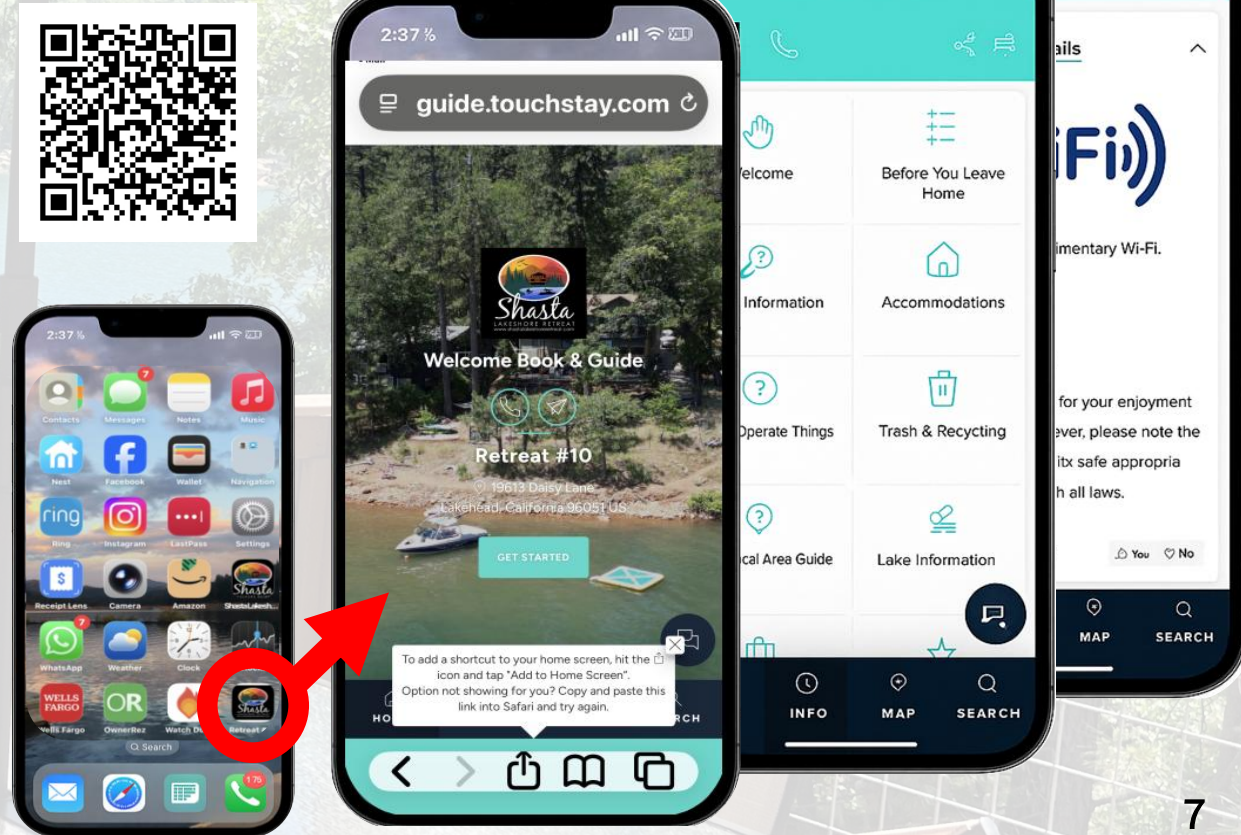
2:37
guide.touchstay.com
Shasta LAKESHORE RETREAT
Welcome Book & Guide
Retreat #10
19613 Daisy Lane
Lakehead, California 96051 US
GET STARTED
To add a shortcut to your home screen, hit the icon and tap "Add to Home Screen". Option not showing for you? Copy and paste this link into Safari and try again.
HO
RCH

2:37
7
Contacts
Messages
Notes
Music
Nest
Facebook
Wallet
Navigation
ring
Ring
Instagram
LastPass
Settings
Receipt Lens
Camera
Amazon
ShastaLakesh...
7
WhatsApp
Weather
Clock
WELLS FARGO
Wells Fargo
OR
OwnerRez
Watch Du
Retreat
Search
175

elcome
Before You Leave Home
Information
Accommodations
Operate Things
Trash & Recycling
cal Area Guide
Lake Information
INFO
MAP
SEARCH

ails
iFi
imentary Wi-Fi.
for your enjoyment
ever, please note the
itx safe appropria
h all laws.
You
No
MAP
SEARCH

7